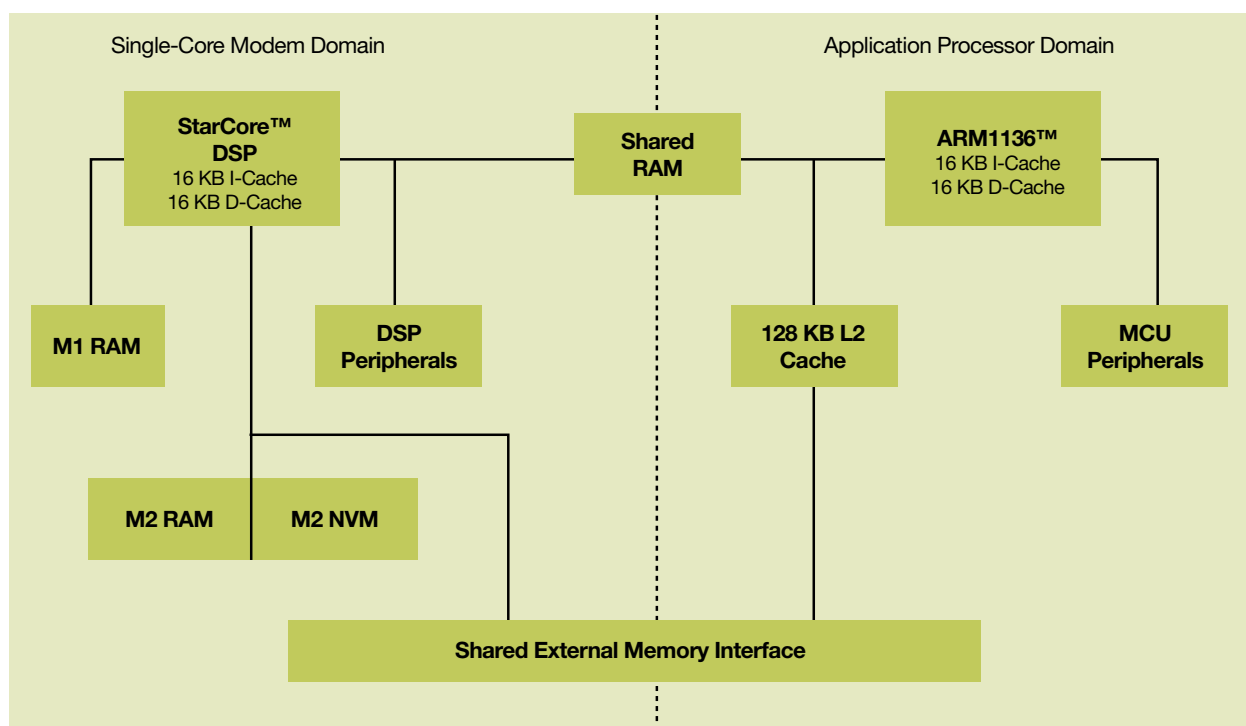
Single-Core Modem Domain

Application Processor Domain

StarCore™ DSP
16 KB I-Cache
16 KB D-Cache

Shared RAM

ARM1136™
16 KB I-Cache
16 KB D-Cache

M1 RAM

DSP Peripherals

128 KB L2 Cache

MCU Peripherals

M2 RAM

M2 NVM

Shared External Memory Interface